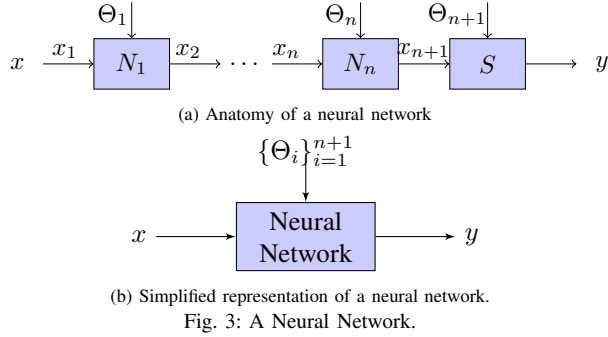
$\Theta_1$ $\Theta_n$ $\Theta_{n+1}$

$x$ $x_1$ $N_1$ $x_2$ $\cdots$ $x_n$ $N_n$ $x_{n+1}$ $S$ $y$

(a) Anatomy of a neural network

$\{\Theta_i\}_{i=1}^{n+1}$

$x$ Neural Network $y$

(b) Simplified representation of a neural network.

Fig. 3: A Neural Network.